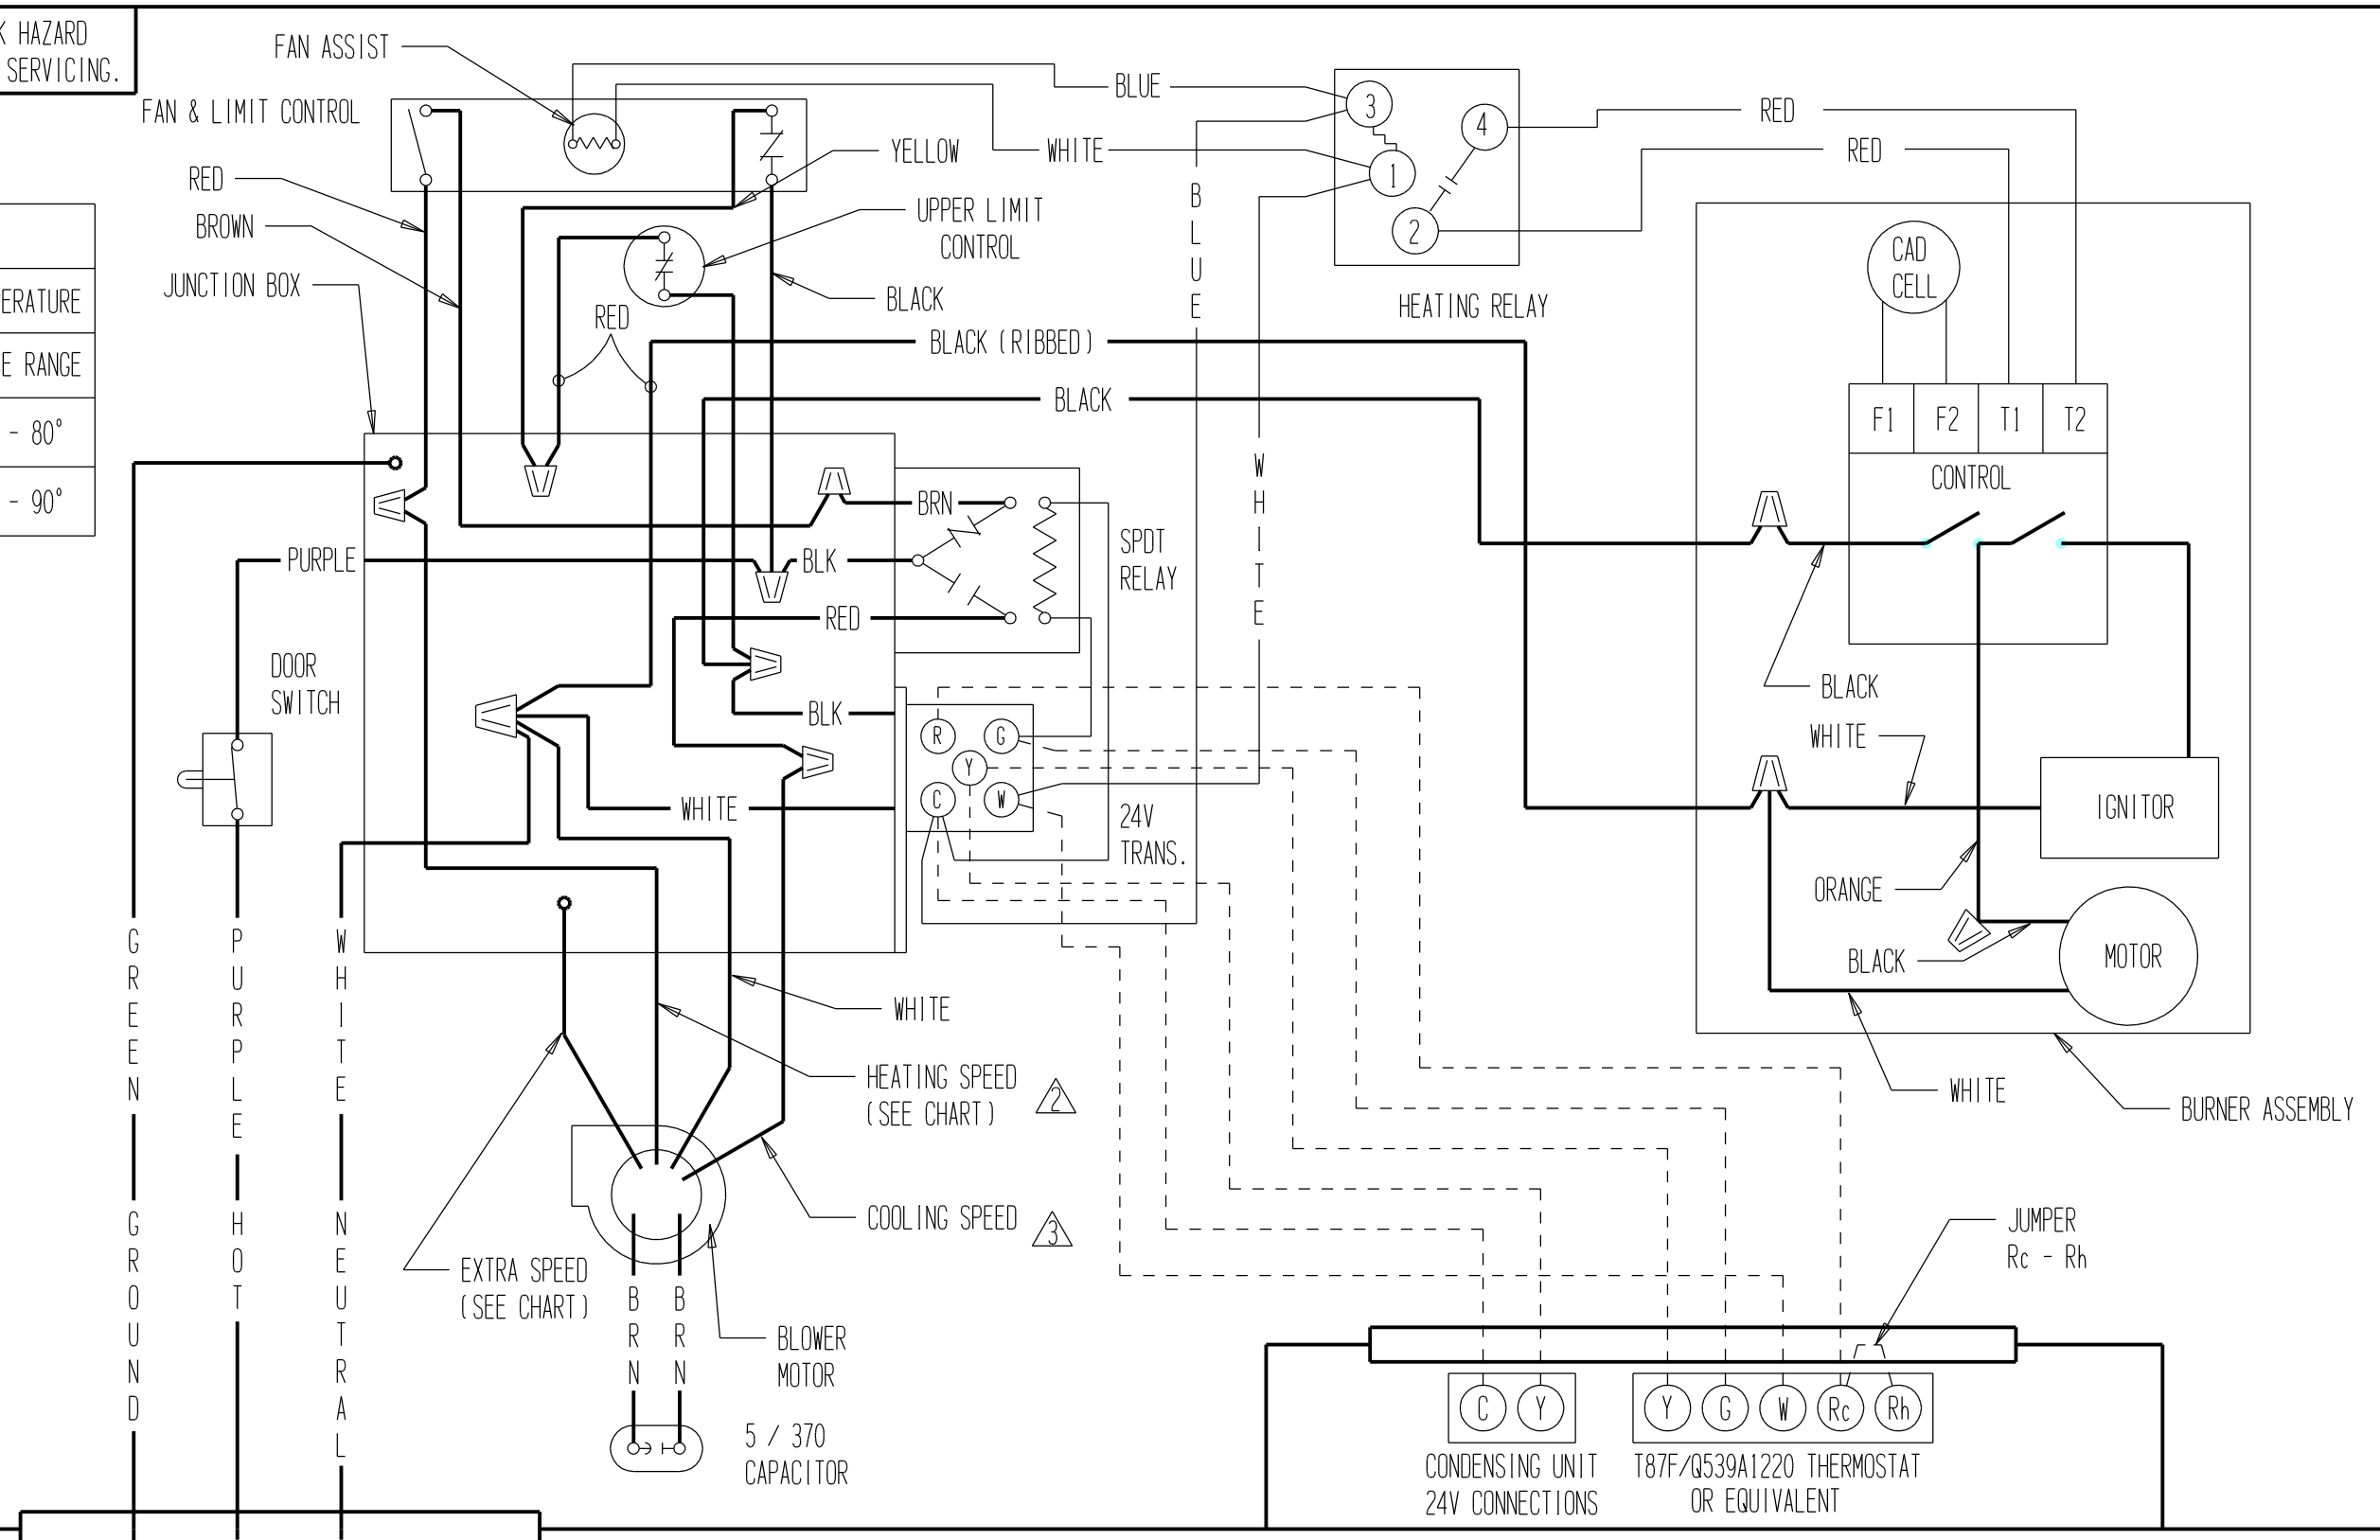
K HAZARD
SERVICING.

FAN ASSIST
FAN & LIMIT CONTROL
RED
BROWN
JUNCTION BOX

ERATURE
E RANGE
- 80°
- 90°

BLUE
WHITE
YELLOW
UPPER LIMIT CONTROL
BLACK
RED
BLACK (RIBBED)
BLACK

B L U E

W H I T E

3
1
2
4
HEATING RELAY

RED
RED

CAD CELL
F1
F2
T1
T2
CONTROL

BRN
BLK
RED
BLK
SPDT RELAY

PURPLE
DOOR SWITCH

WHITE

R
G
Y
C
W
24V TRANS.

BLACK
WHITE
IGNITOR
ORANGE
BLACK
MOTOR
WHITE
BURNER ASSEMBLY

G R E E N
G R O U N D
P U R P L E
H O T
W H I T E
N E U T R A L

WHITE
HEATING SPEED (SEE CHART) 2
COOLING SPEED 3
EXTRA SPEED (SEE CHART)
B R N
B R N
BLOWER MOTOR
5 / 370 CAPACITOR

JUMPER
Rc - Rh

C
Y
Y
G
W
Rc
Rh
CONDENSING UNIT 24V CONNECTIONS
T87F/Q539A1220 THERMOSTAT OR EQUIVALENT